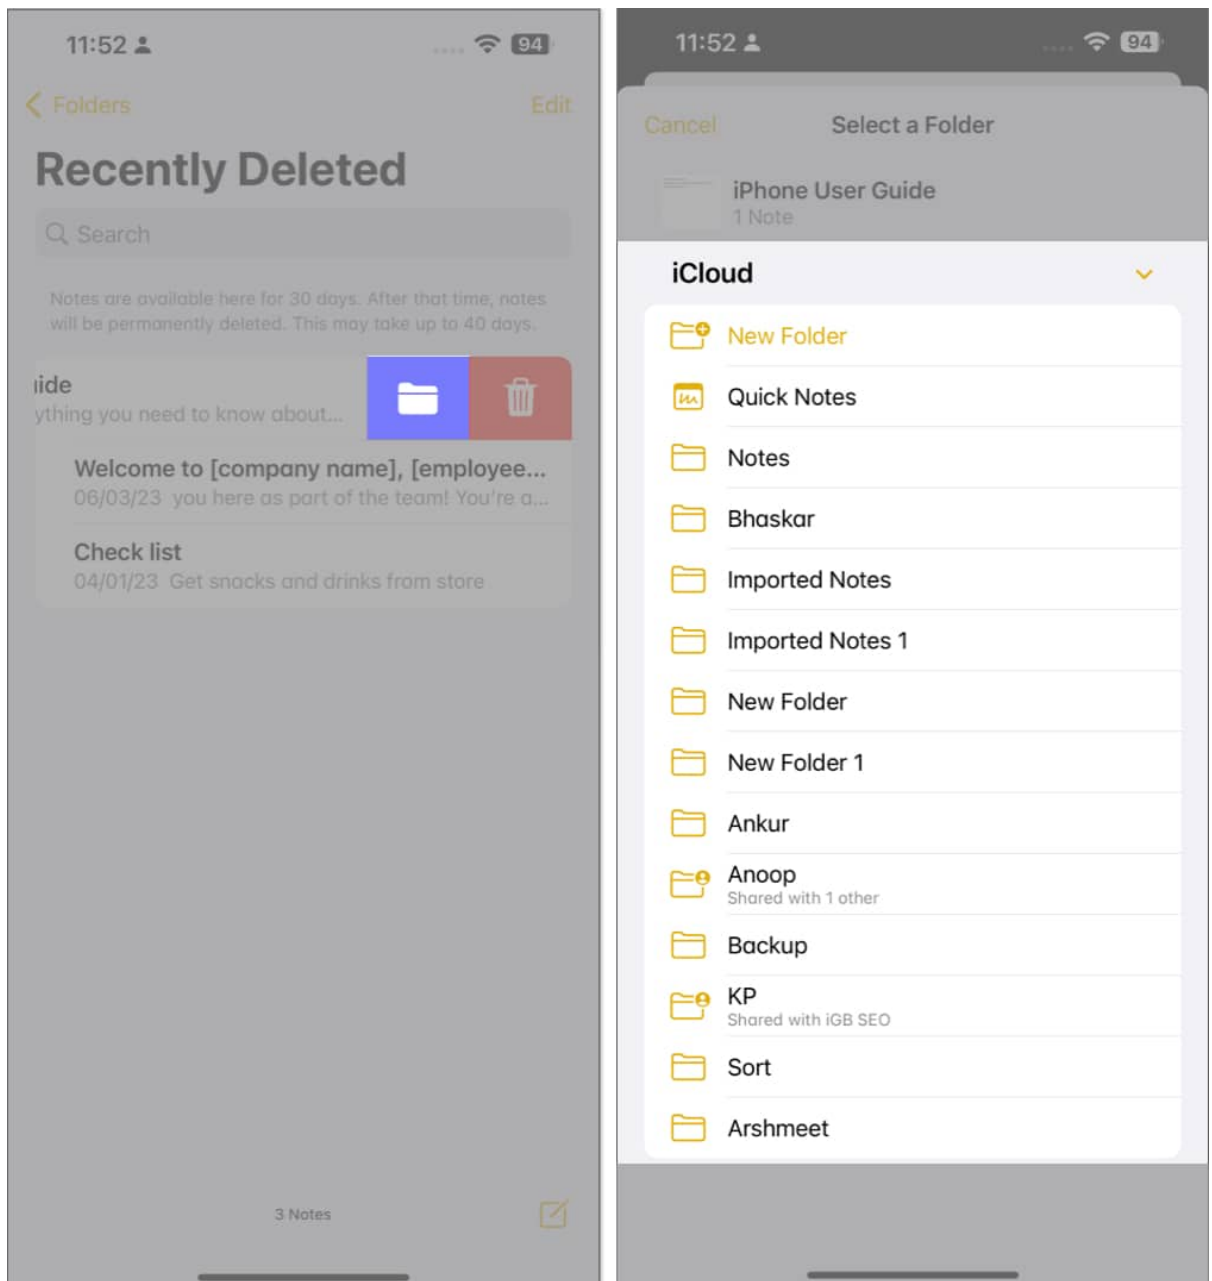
11:52

94

Folders

Edit

Recently Deleted

Search

Notes are available here for 30 days. After that time, notes will be permanently deleted. This may take up to 40 days.

iide
ything you need to know about...

Welcome to [company name], [employee...
06/03/23 you here as part of the team! You're a...

Check list
04/01/23 Get snacks and drinks from store

3 Notes

11:52

94

Cancel

Select a Folder

iPhone User Guide
1 Note

iCloud

New Folder

Quick Notes

Notes

Bhaskar

Imported Notes

Imported Notes 1

New Folder

New Folder 1

Ankur

Anoop
Shared with 1 other

Backup

KP
Shared with iGB SEO

Sort

Arshmeet